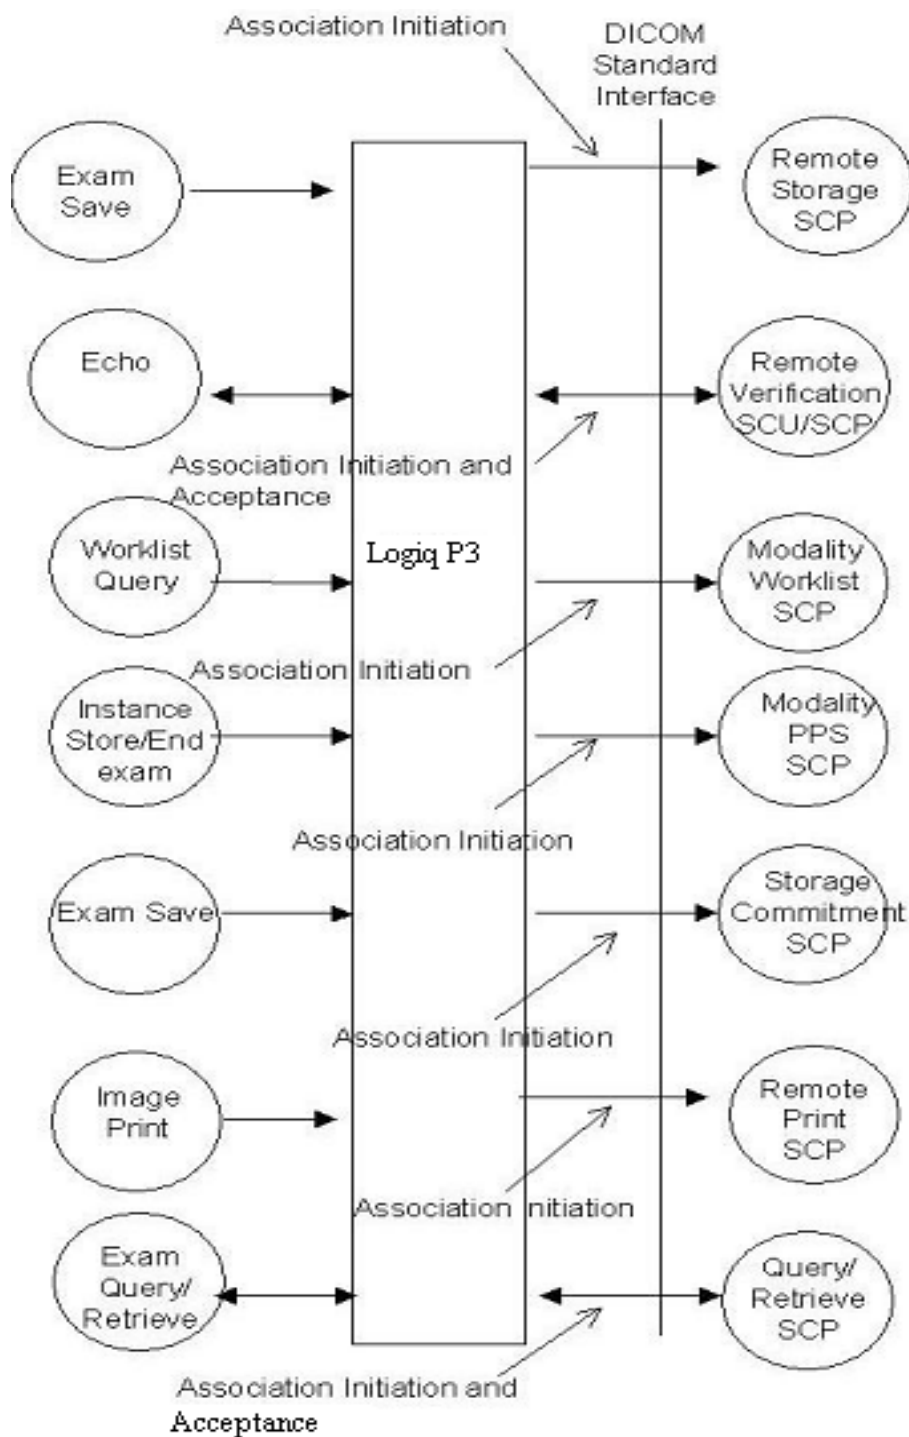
Association Initiation

DICOM Standard Interface

Exam Save

Remote Storage SCP

Echo

Remote Verification SCU/SCP

Association Initiation and Acceptance

Worklist Query

Logiq P3

Modality Worklist SCP

Association Initiation

Instance Store/End exam

Modality PPS SCP

Association Initiation

Exam Save

Storage Commitment SCP

Association Initiation

Image Print

Remote Print SCP

Association Initiation

Exam Query/ Retrieve

Query/ Retrieve SCP

Association Initiation and Acceptance